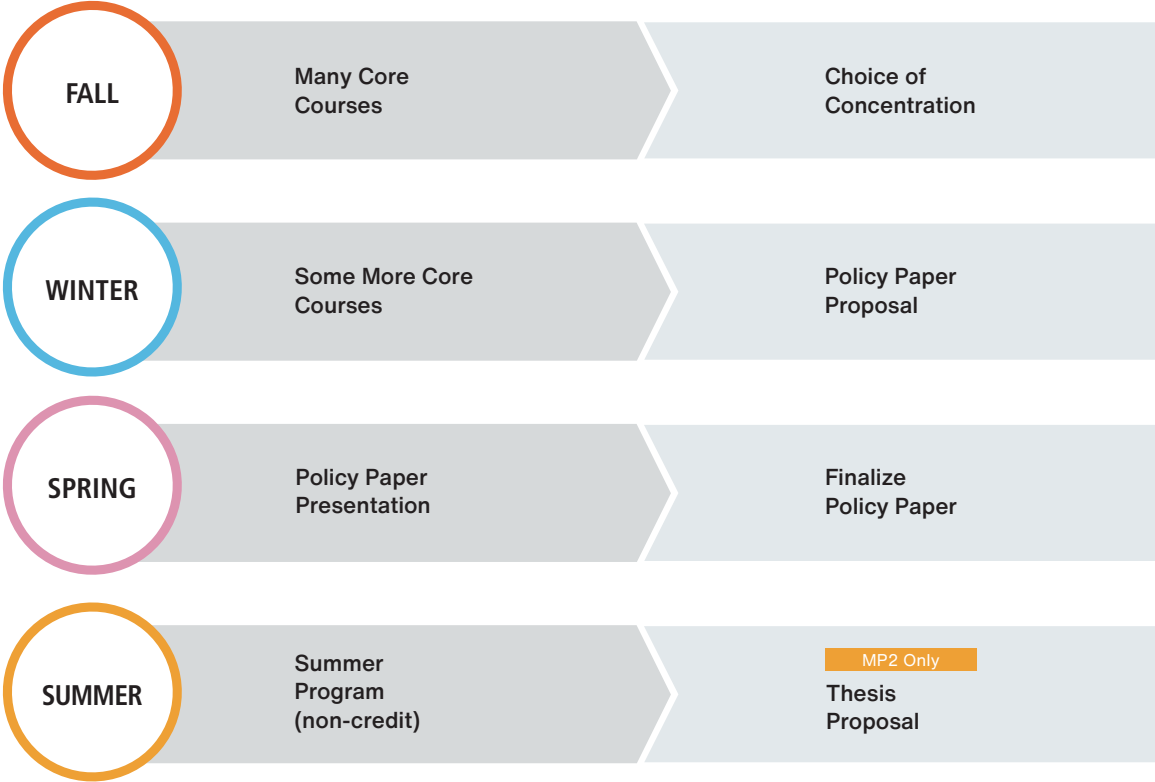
FALL

Many Core Courses

Choice of Concentration

WINTER

Some More Core Courses

Policy Paper Proposal

SPRING

Policy Paper Presentation

Finalize Policy Paper

SUMMER

Summer Program (non-credit)

MP2 Only

Thesis Proposal